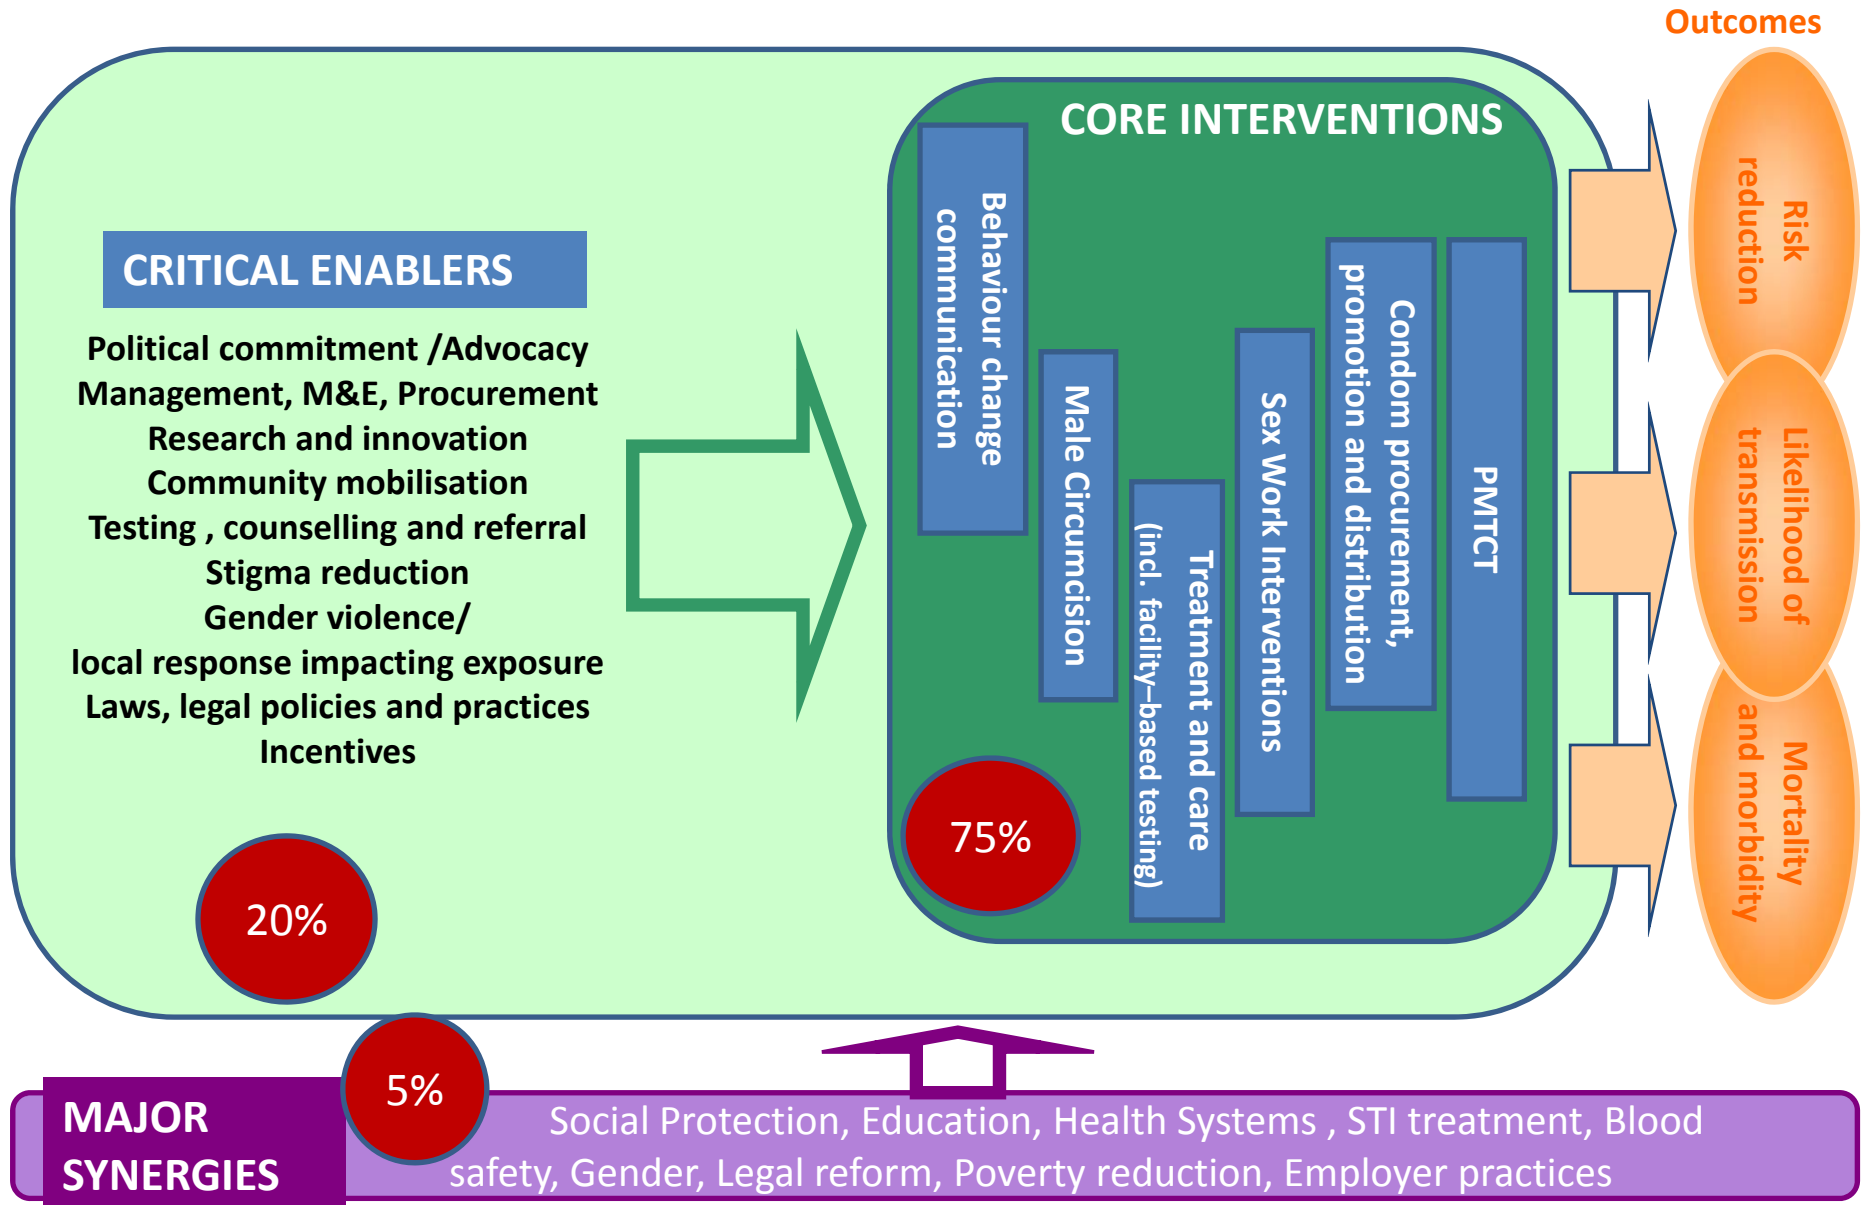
Outcomes

CORE INTERVENTIONS

Behaviour change communication

Male Circumcision

Treatment and care (incl. facility–based testing)

Sex Work Interventions

Condom procurement, promotion and distribution

PMTCT

75%

Risk reduction

Likelihood of transmission

Mortality and morbidity

CRITICAL ENABLERS

Political commitment /Advocacy
Management, M&E, Procurement
Research and innovation
Community mobilisation
Testing , counselling and referral
Stigma reduction
Gender violence/
local response impacting exposure
Laws, legal policies and practices
Incentives

20%

5%

MAJOR SYNERGIES

Social Protection, Education, Health Systems , STI treatment, Blood safety, Gender, Legal reform, Poverty reduction, Employer practices